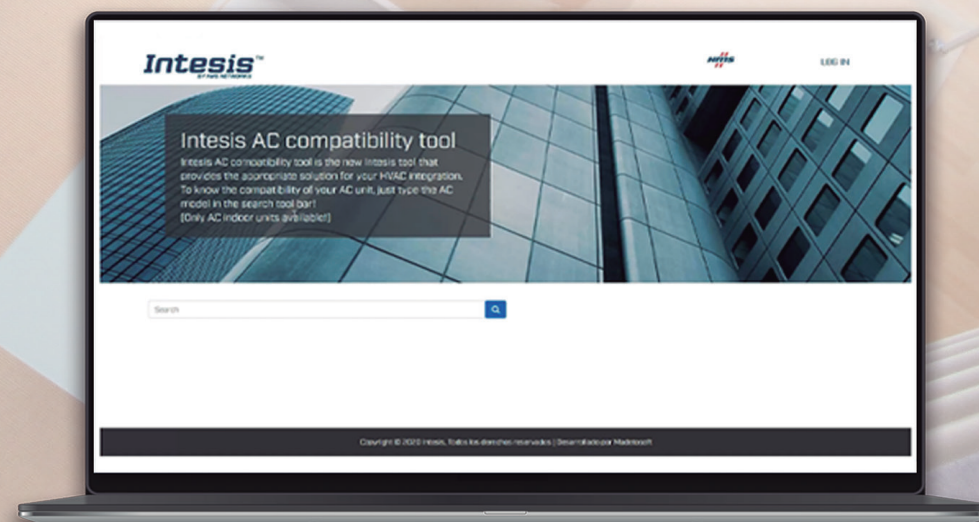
Intesis™
BY HMS NETWORKS

HMS

LOG IN

Intesis AC compatibility tool

Intesis AC compatibility tool is the new Intesis tool that provides the appropriate solution for your HVAC integration. To know the compatibility of your AC unit, just type the AC model in the search tool bar!
(Only AC indoor units available!)

Search

Copyright © 2020 Intesis. Todos los derechos reservados | Desarrollado por Madrinosoft